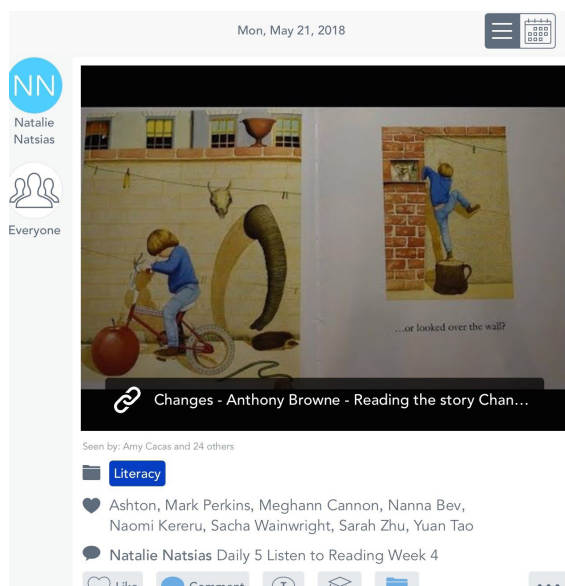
Mon, May 21, 2018

NN
Natalie Natsias

Everyone

...or looked over the wall?

Changes - Anthony Browne - Reading the story Chan...

Seen by: Amy Cacas and 24 others

Literacy

Ashton, Mark Perkins, Meghann Cannon, Nanna Bev, Naomi Kereru, Sacha Wainwright, Sarah Zhu, Yuan Tao

Natalie Natsias Daily 5 Listen to Reading Week 4

Like Comment